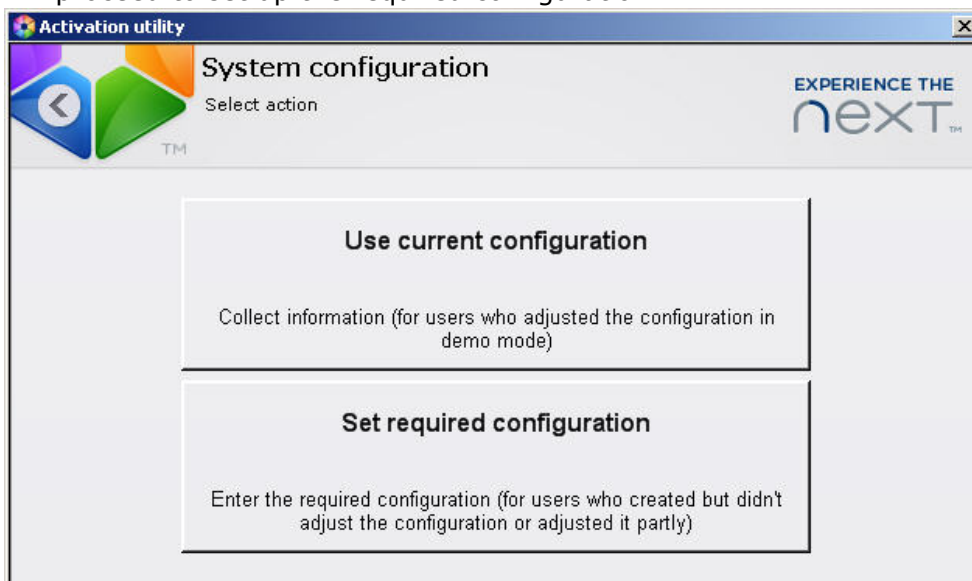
Activation utility

System configuration

Select action

TM

EXPERIENCE THE

next

Use current configuration

Collect information (for users who adjusted the configuration in demo mode)

Set required configuration

Enter the required configuration (for users who created but didn't adjust the configuration or adjusted it partly)